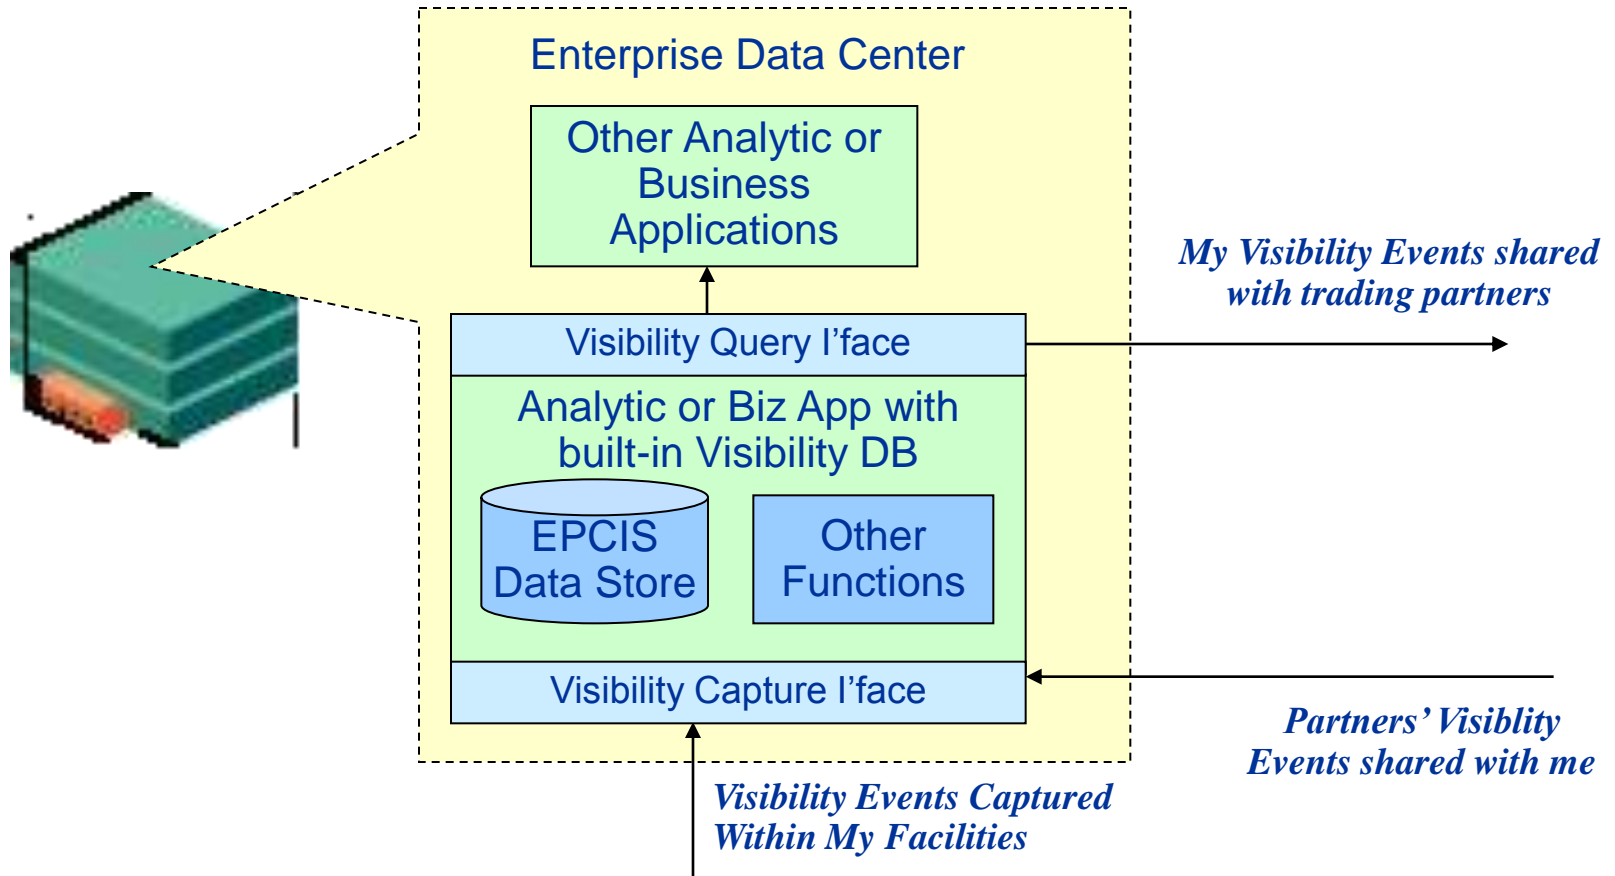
Enterprise Data Center

Other Analytic or Business Applications

My Visibility Events shared with trading partners

Visibility Query I'face

Analytic or Biz App with built-in Visibility DB

EPCIS Data Store

Other Functions

Visibility Capture I'face

Partners' Visiblity Events shared with me

Visibility Events Captured Within My Facilities